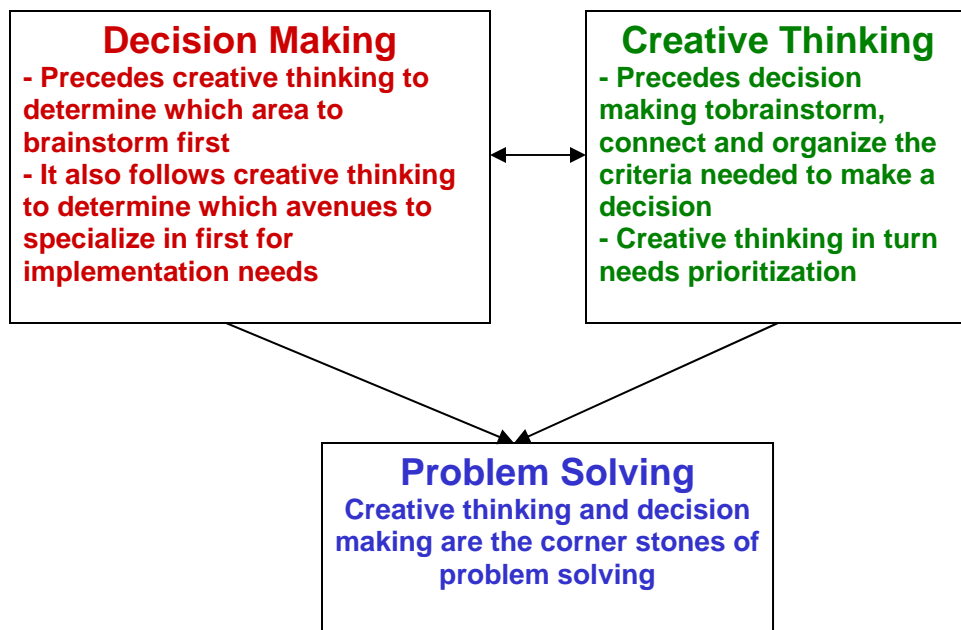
Decision Making
- Precedes creative thinking to determine which area to brainstorm first
- It also follows creative thinking to determine which avenues to specialize in first for implementation needs

Creative Thinking
- Precedes decision making tobrainstorm, connect and organize the criteria needed to make a decision
- Creative thinking in turn needs prioritization

Problem Solving
Creative thinking and decision making are the corner stones of problem solving